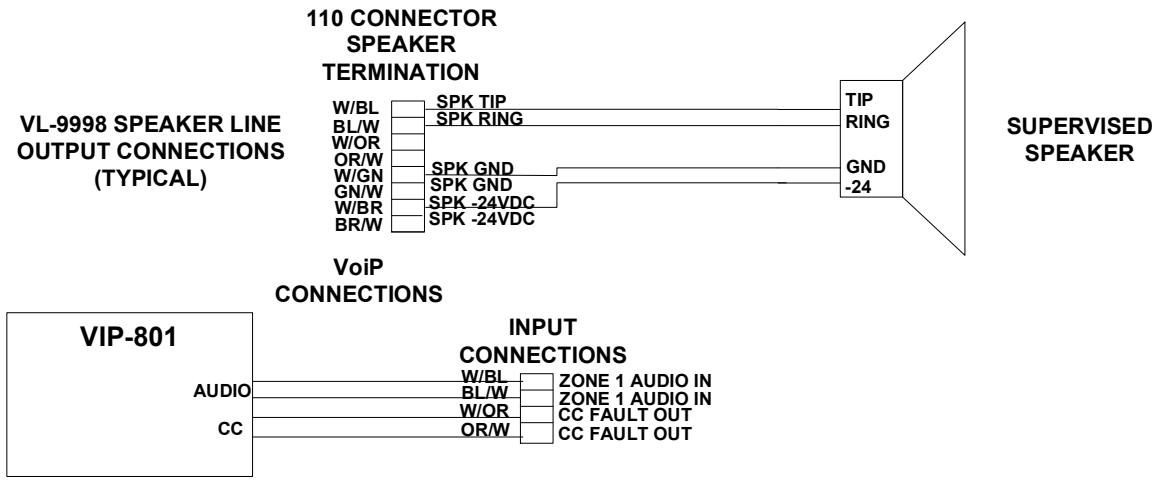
110 CONNECTOR SPEAKER TERMINATION

VL-9998 SPEAKER LINE OUTPUT CONNECTIONS (TYPICAL)

W/BL
BL/W
W/OR
OR/W
W/GN
GN/W
W/BR
BR/W

SPK TIP
SPK RING
SPK GND
SPK GND
SPK -24VDC
SPK -24VDC

TIP
RING
GND
-24

SUPERVISED SPEAKER

VoiP CONNECTIONS

VIP-801

AUDIO
CC

INPUT CONNECTIONS

W/BL
BL/W
W/OR
OR/W

ZONE 1 AUDIO IN
ZONE 1 AUDIO IN
CC FAULT OUT
CC FAULT OUT